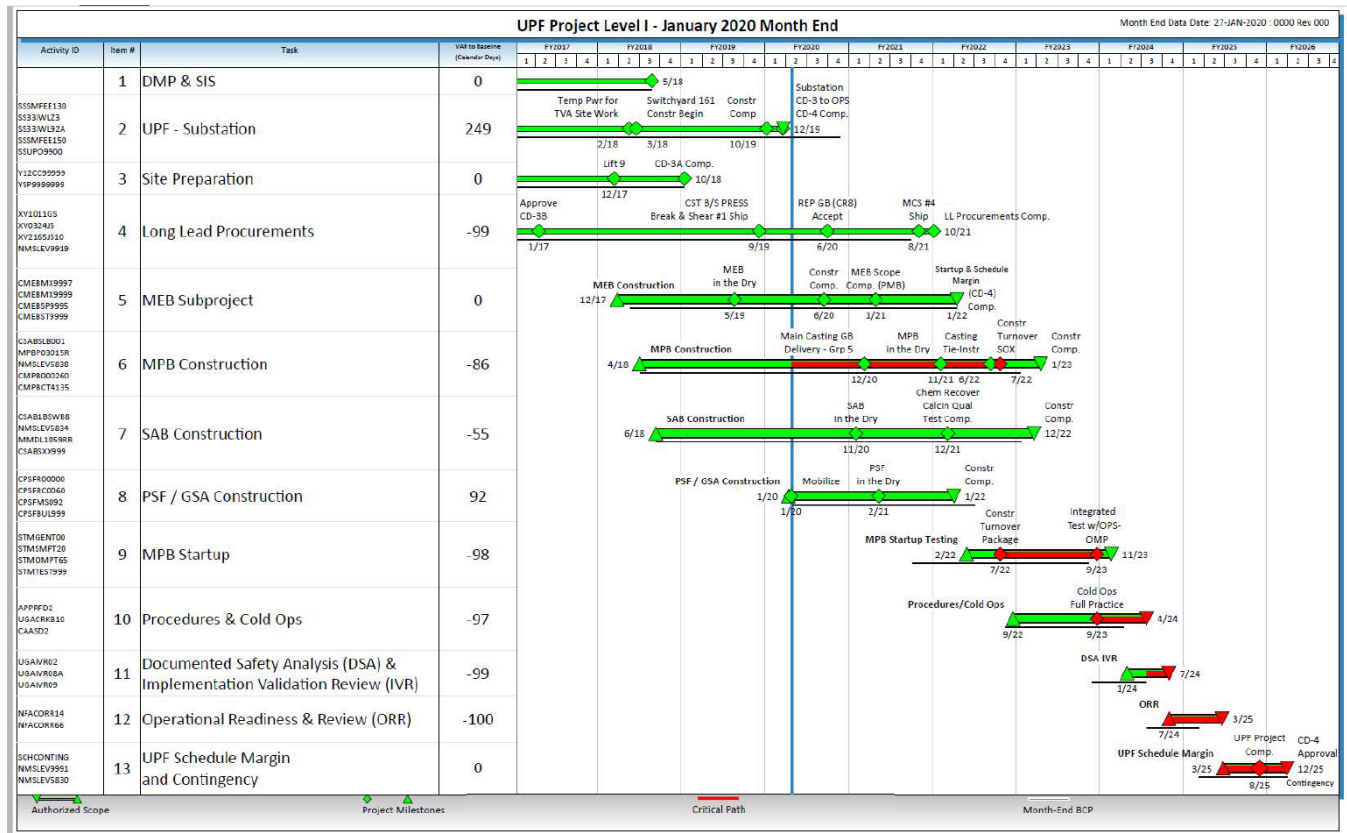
UPF Project Level I - January 2020 Month End

Month End Data Date: 27-JAN-2020 : 0000 Rev 000

| Activity ID | Item # | Task | VAR to Baseline (Calendar Days) |
|---|---|---|---|
| | 1 | DMP & SIS | 0 |
| SSSMFEE130 SS33IWLZ3 SS33IWL92A SSSMFEE150 SSUPO9900 | 2 | UPF - Substation | 249 |
| Y12CC99999 YSP9999999 | 3 | Site Preparation | 0 |
| XY1011GS XY0324J5 XY2105J310 NMSLEV9919 | 4 | Long Lead Procurements | -99 |
| CMEBMX9997 CMEBMX9999 CMEBSP9995 CMEBST9999 | 5 | MEB Subproject | 0 |
| CSABSLB001 MPBP03015R NMSLEVS838 CMPB000260 CMPBCT4135 | 6 | MPB Construction | -86 |
| CSAB1BSWB8 NMSLEVS834 MMDL1059RR CSABSXX999 | 7 | SAB Construction | -55 |
| CPSFR00000 CPSFRC0060 CPSFMS092 CPSFBUL999 | 8 | PSF / GSA Construction | 92 |
| STMGENT00 STMSMFT20 STMOMPT65 STMTEST999 | 9 | MPB Startup | -98 |
| APPRFD1 UGACRKB10 CAASD2 | 10 | Procedures & Cold Ops | -97 |
| UGAIVR02 UGAIVR08A UGAIVR09 | 11 | Documented Safety Analysis (DSA) & Implementation Validation Review (IVR) | -99 |
| NFACORR14 NFACORR66 | 12 | Operational Readiness & Review (ORR) | -100 |
| SCHCONTING NMSLEV9951 NMSLEVS830 | 13 | UPF Schedule Margin and Contingency | 0 |

FY2017 FY2018 FY2019 FY2020 FY2021 FY2022 FY2023 FY2024 FY2025 FY2026
1 2 3 4 1 2 3 4 1 2 3 4 1 2 3 4 1 2 3 4 1 2 3 4 1 2 3 4 1 2 3 4 1 2 3 4 1 2 3 4

5/18
Temp Pwr for TVA Site Work Switchyard 161 Constr Begin Constr Comp Substation CD-3 to OPS CD-4 Comp. 2/18 3/18 10/19 12/19
Lift 9 CD-3A Comp. 12/17 10/18
Approve CD-3B CST B/S PRESS Break & Shear #1 Ship REP GB (CR8) Accept MCS #4 Ship LL Procurements Comp. 1/17 9/19 6/20 8/21 10/21
MEB Construction MEB in the Dry Constr Comp. MEB Scope Comp. (PMB) Startup & Schedule Margin (CD-4) Comp. 12/17 5/19 6/20 1/21 1/22
MPB Construction Main Casting GB Delivery - Grp 5 MPB in the Dry Casting Tie-Instr Constr Turnover SOX Constr Comp. 4/18 12/20 11/21 6/22 7/22 1/23
SAB Construction SAB in the Dry Chem Recover Calcin Qual Test Comp. Constr Comp. 6/18 11/20 12/21 12/22
PSF / GSA Construction Mobilize PSF in the Dry Constr Comp. 1/20 1/20 2/21 1/22
MPB Startup Testing Constr Turnover Package Integrated Test w/OPS-OMP 2/22 7/22 9/23 11/23
Procedures/Cold Ops Cold Ops Full Practice 9/22 9/23 4/24
DSA IVR 1/24 7/24
ORR 7/24 3/25
UPF Schedule Margin UPF Project Comp. CD-4 Approval 3/25 8/25 12/25 Contingency

Authorized Scope Project Milestones Critical Path Month-End BCP